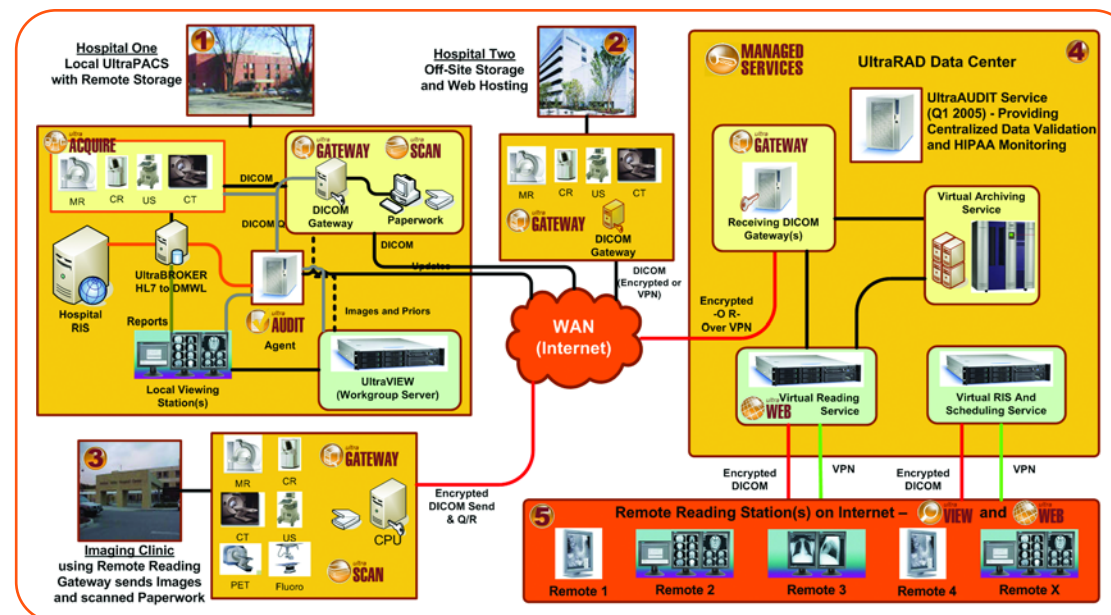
Hospital One
Local UltraPACS with Remote Storage

1

ultra ACQUIRE
MR CR US CT

ultra GATEWAY
ultra SCAN

DICOM
DICOM Gateway
Paperwork
DICOM
DICOM

Hospital RIS
UltraBROKER HL7 to DMWL
Reports
ultra AUDIT
Agent
Images and Priors
Local Viewing Station(s)
UltraVIEW (Workgroup Server)
Updates

Hospital Two
Off-Site Storage and Web Hosting

2

MR CR US CT
ultra GATEWAY
DICOM Gateway
DICOM (Encrypted or VPN)

WAN (Internet)

MANAGED SERVICES
UltraRAD Data Center

4

UltraAUDIT Service (Q1 2005) - Providing Centralized Data Validation and HIPAA Monitoring

ultra GATEWAY
Receiving DICOM Gateway(s)
Virtual Archiving Service
Encrypted -O R- Over VPN
ultra WEB
Virtual Reading Service
Virtual RIS And Scheduling Service

3

Imaging Clinic using Remote Reading Gateway sends Images and scanned Paperwork

MR CR CT US PET Fluoro
ultra GATEWAY
CPU
ultra SCAN
Encrypted DICOM Send & Q/R

Encrypted DICOM
VPN
Encrypted DICOM
VPN

5

Remote Reading Station(s) on Internet – ultra VIEW and ultra WEB

Remote 1 Remote 2 Remote 3 Remote 4 Remote X